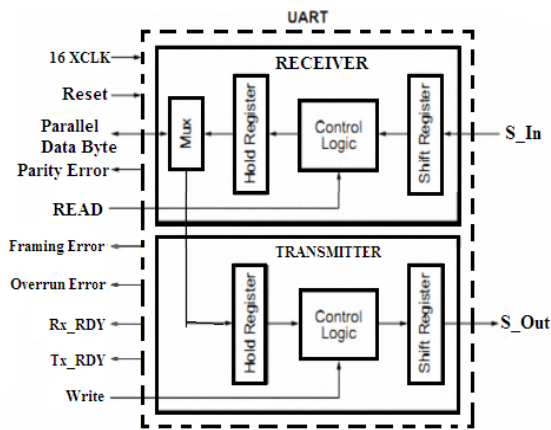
UART

16 XCLK

Reset

Parallel Data Byte

Parity Error

READ

Framing Error

Overrun Error

Rx_RDY

Tx_RDY

Write

RECEIVER

Mux

Hold Register

Control Logic

Shift Register

S_In

TRANSMITTER

Hold Register

Control Logic

Shift Register

S_Out